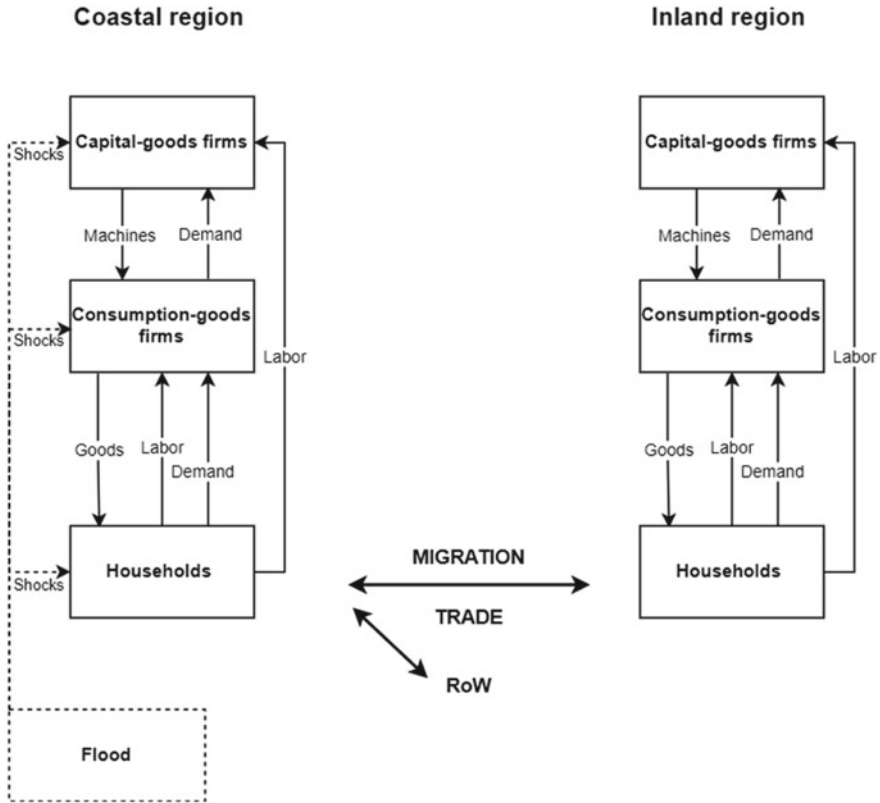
Coastal region

Inland region

Shocks

Capital-goods firms

Machines

Demand

Shocks

Consumption-goods firms

Labor

Goods

Labor

Demand

Shocks

Households

Flood

MIGRATION

TRADE

RoW

Capital-goods firms

Machines

Demand

Consumption-goods firms

Labor

Goods

Labor

Demand

Households